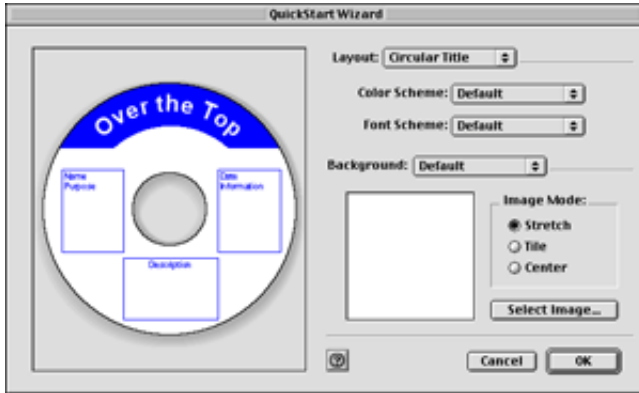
QuickStart Wizard

Over the Top

Name
Purpose

Date
Information

Description

Layout: Circular Title

Color Scheme: Default

Font Scheme: Default

Background: Default

Image Mode:

Stretch

Tile

Center

Select Image...

?

Cancel

OK